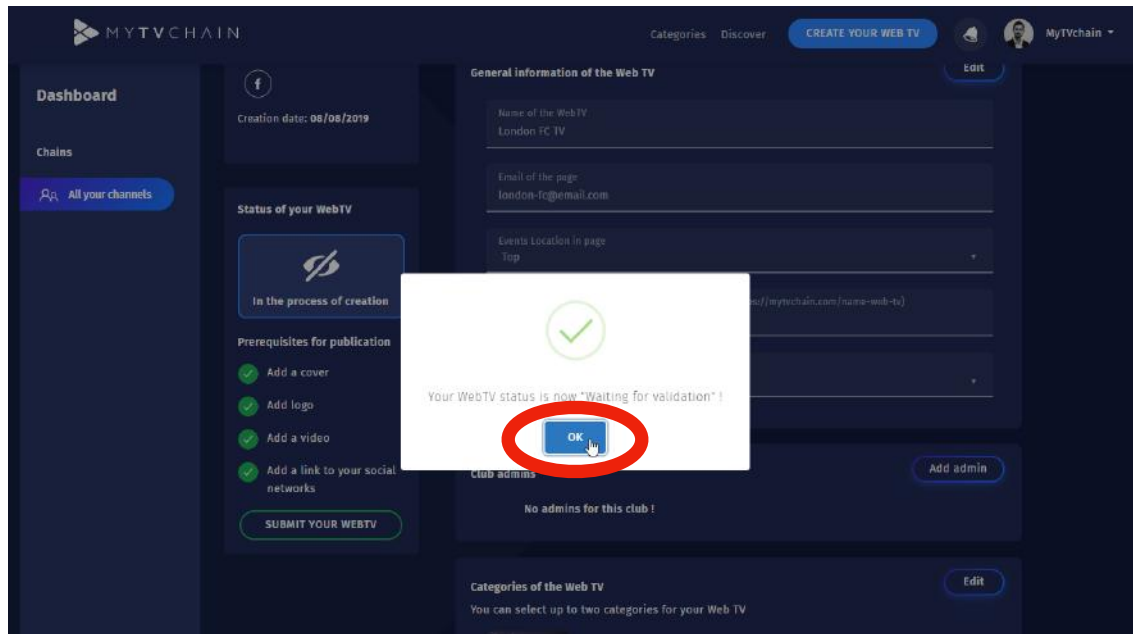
MYTVCHAIN

Categories Discover CREATE YOUR WEB TV MyTVchain

Dashboard

Chains

All your channels

f

Creation date: 08/08/2019

Status of your WebTV

In the process of creation

Prerequisites for publication

Add a cover

Add logo

Add a video

Add a link to your social networks

SUBMIT YOUR WEBTV

General information of the Web TV

Edit

Name of the WebTV
London FC TV

Email of the page
london-fc@email.com

Events Location in page
Top

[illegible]s://mytvchain.com/name-web-tv)

Your WebTV status is now "Waiting for validation" !

OK

Club admins

Add admin

No admins for this club !

Categories of the Web TV

Edit

You can select up to two categories for your Web TV